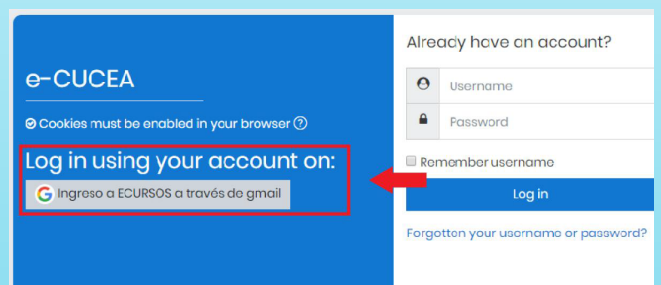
e-CUCEA

Cookies must be enabled in your browser

Log in using your account on:

Ingreso a ECURSOS a través de gmail

Already have an account?

Username

Password

Remember username

Log in

Forgotten your username or password?